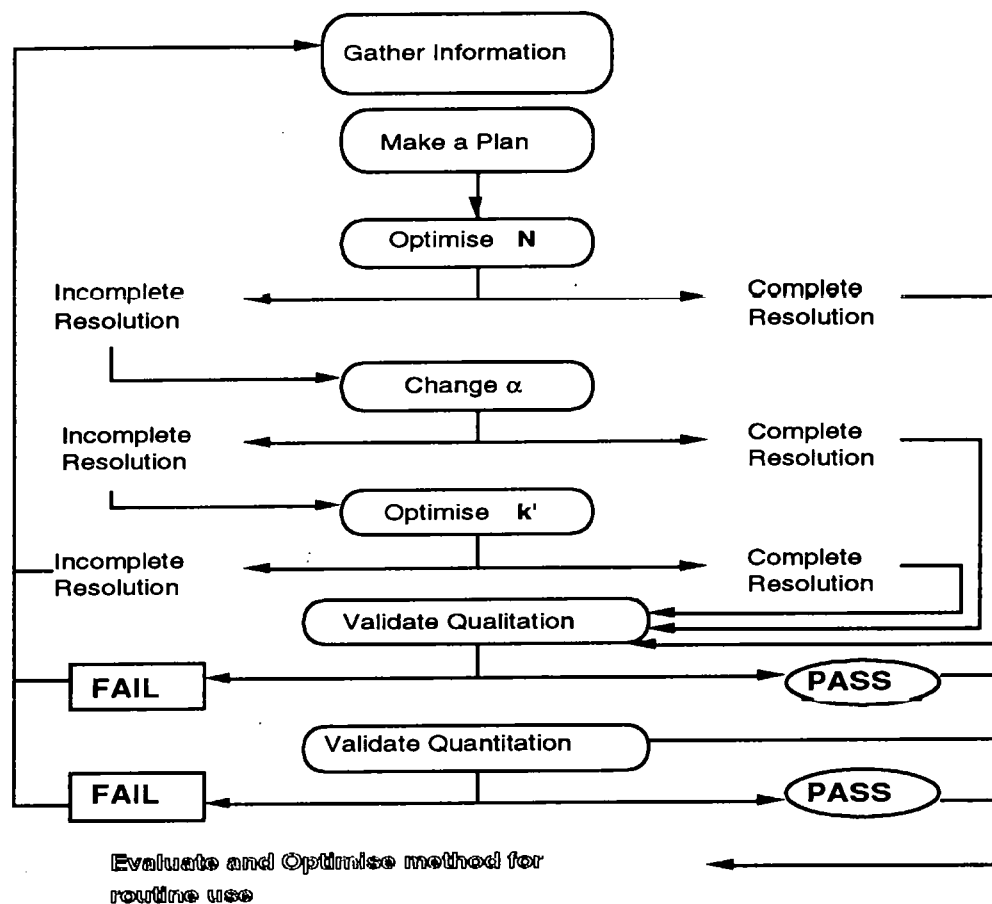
Gather Information

Make a Plan

Optimise **N**

Incomplete Resolution

Complete Resolution

Change $\alpha$

Incomplete Resolution

Complete Resolution

Optimise **k'**

Incomplete Resolution

Complete Resolution

Validate Qualitation

FAIL

PASS

Validate Quantitation

FAIL

PASS

Evaluate and Optimise method for routine use